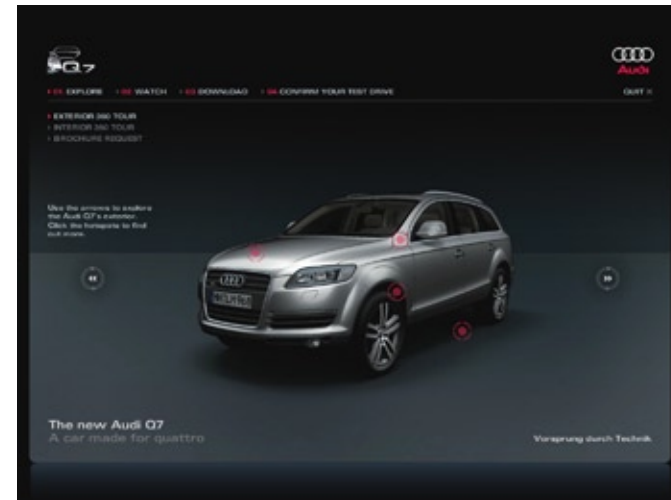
Q7

Audi

01 EXPLORE 02 WATCH 03 DOWNLOAD 04 CONFIRM YOUR TEST DRIVE

QUIT ×

EXTERIOR 360 TOUR
INTERIOR 360 TOUR
BROCHURE REQUEST

Use the arrows to explore the Audi Q7's exterior. Click the hotspots to find out more.

The new Audi Q7
A car made for quattro

Vorsprung durch Technik